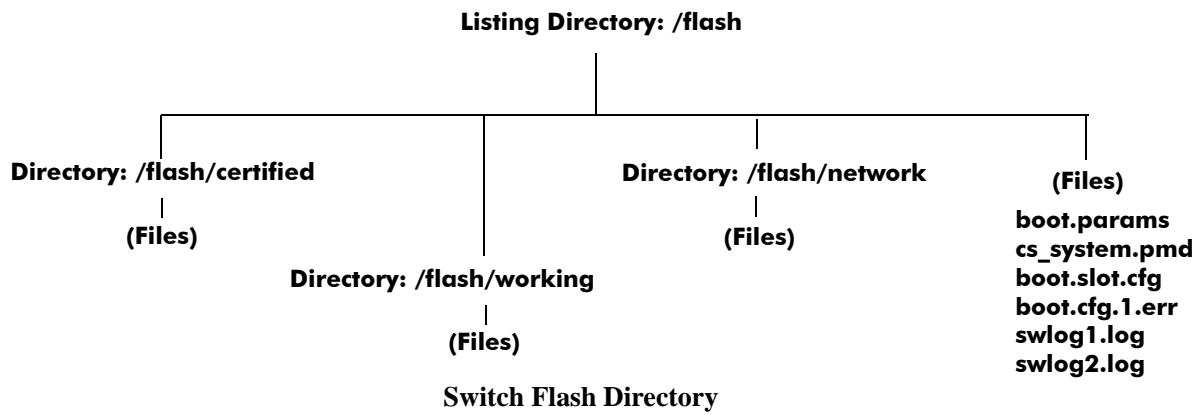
Listing Directory: /flash

Directory: /flash/certified

(Files)

Directory: /flash/working

(Files)

Directory: /flash/network

(Files)

(Files)

boot.params
cs_system.pmd
boot.slot.cfg
boot.cfg.1.err
swlog1.log
swlog2.log

Switch Flash Directory